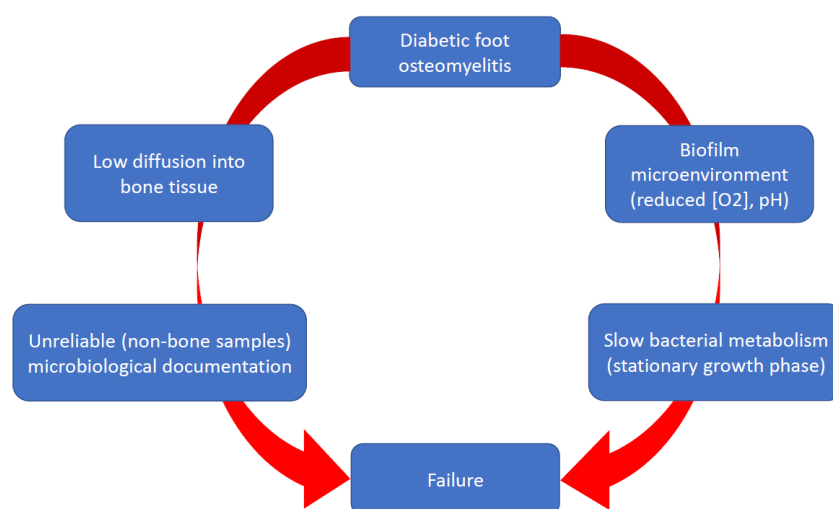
Diabetic foot osteomyelitis

Biofilm microenvironment (reduced [O2], pH)

Slow bacterial metabolism (stationary growth phase)

Low diffusion into bone tissue

Unreliable (non-bone samples) microbiological documentation

Failure